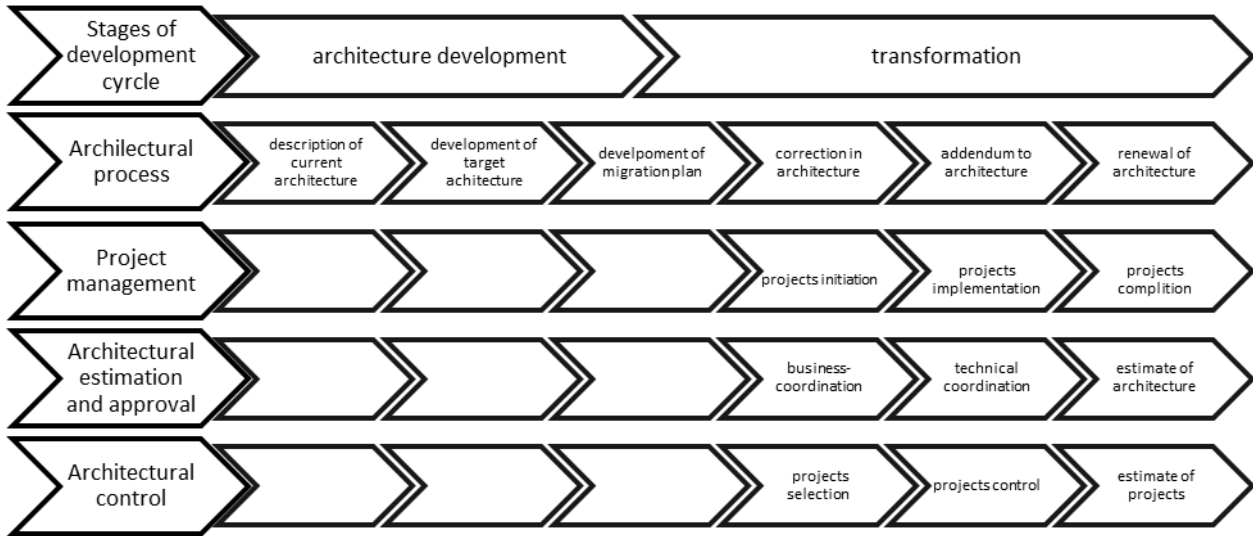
Stages of development cyrcle

architecture development

transformation

Architectural process

description of current architecture

development of target achitecture

develpoment of migration plan

correction in architecture

addendum to architecture

renewal of architecture

Project management

projects initiation

projects implementation

projects complition

Architectural estimation and approval

business-coordination

technical coordination

estimate of architecture

Architectural control

projects selection

projects control

estimate of projects